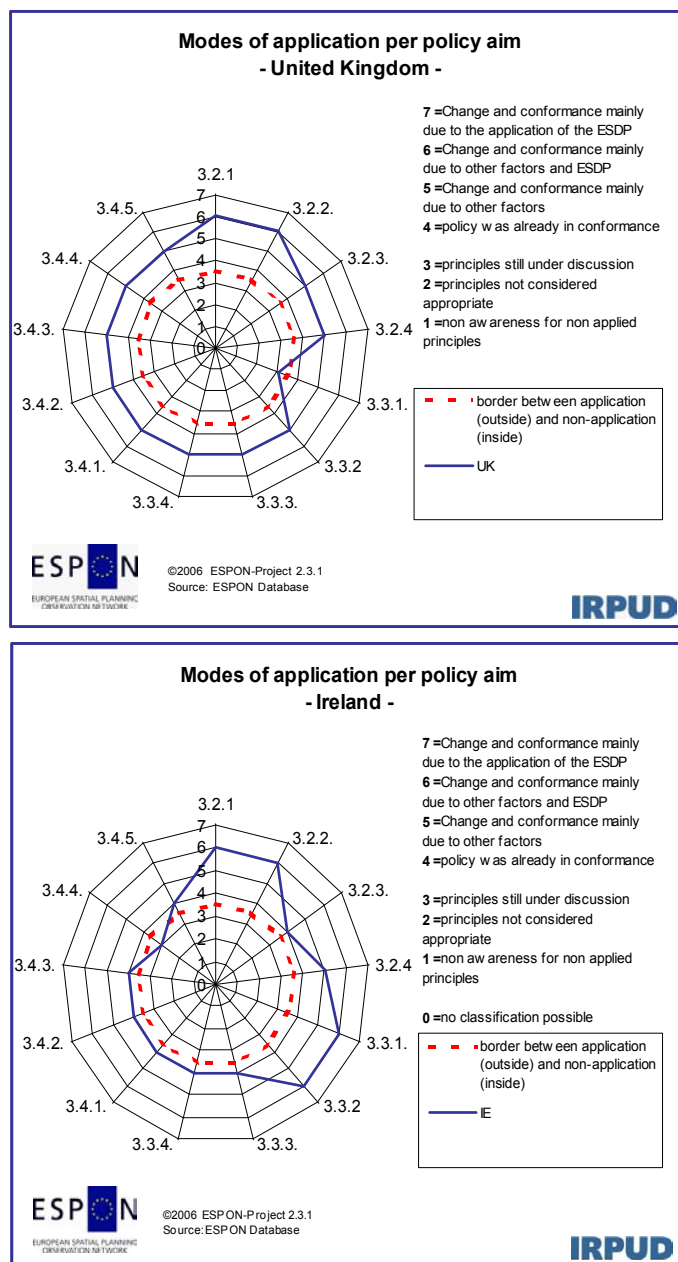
Modes of application per policy aim
- United Kingdom -

7 =Change and conformance mainly due to the application of the ESDP
6 =Change and conformance mainly due to other factors and ESDP
5 =Change and conformance mainly due to other factors
4 =policy w as already in conformance

3 =principles still under discussion
2 =principles not considered appropriate
1 =non aw areness for non applied principles

3.2.1
3.2.2.
3.2.3.
3.2.4
3.3.1.
3.3.2
3.3.3.
3.3.4.
3.4.1.
3.4.2.
3.4.3.
3.4.4.
3.4.5.
7
6
5
4
3
2
1
0

border betw een application (outside) and non-application (inside)
UK

ESPON
EUROPEAN SPATIAL PLANNING OBSERVATION NETWORK
©2006 ESPON-Project 2.3.1
Source: ESPON Database
IRPUD

Modes of application per policy aim
- Ireland -

7 =Change and conformance mainly due to the application of the ESDP
6 =Change and conformance mainly due to other factors and ESDP
5 =Change and conformance mainly due to other factors
4 =policy w as already in conformance

3 =principles still under discussion
2 =principles not considered appropriate
1 =non aw areness for non applied principles

0 =no classification possible

3.2.1
3.2.2.
3.2.3.
3.2.4
3.3.1.
3.3.2
3.3.3.
3.3.4.
3.4.1.
3.4.2.
3.4.3.
3.4.4.
3.4.5.
7
6
5
4
3
2
1
0

border betw een application (outside) and non-application (inside)
IE

ESPON
EUROPEAN SPATIAL PLANNING OBSERVATION NETWORK
©2006 ESPON-Project 2.3.1
Source: ESPON Database
IRPUD